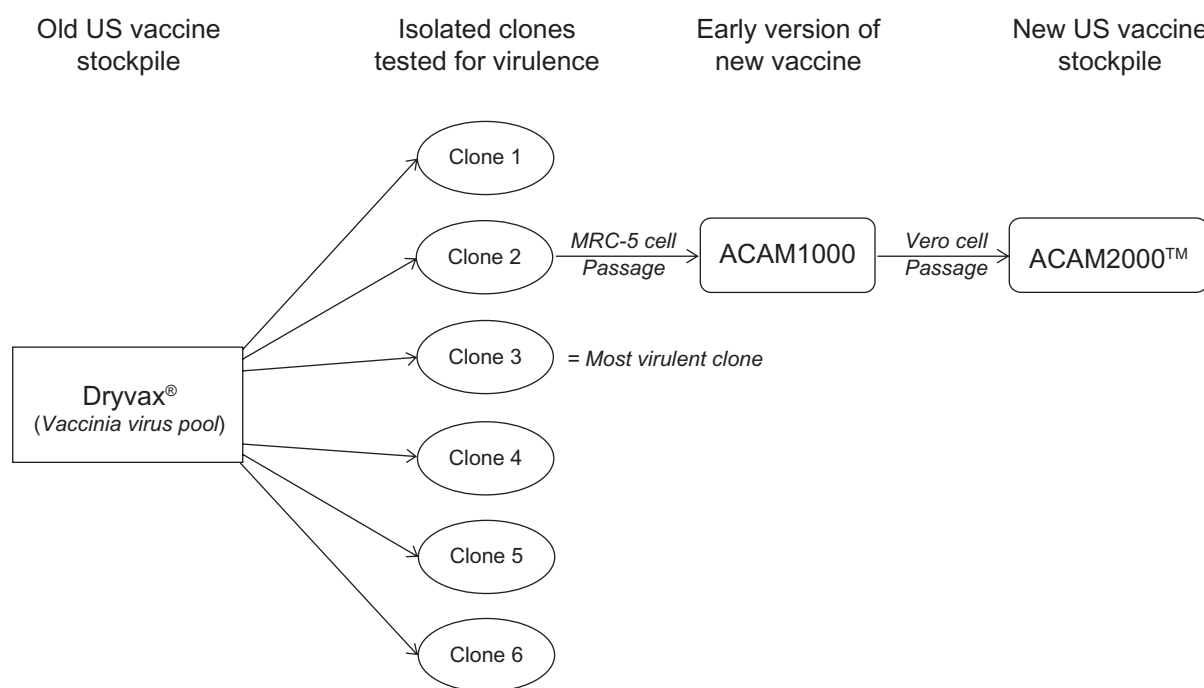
Old US vaccine stockpile

Isolated clones tested for virulence

Early version of new vaccine

New US vaccine stockpile

Clone 1

Clone 2

MRC-5 cell Passage

ACAM1000

Vero cell Passage

ACAM2000™

Dryvax®
(Vaccinia virus pool)

Clone 3

= Most virulent clone

Clone 4

Clone 5

Clone 6